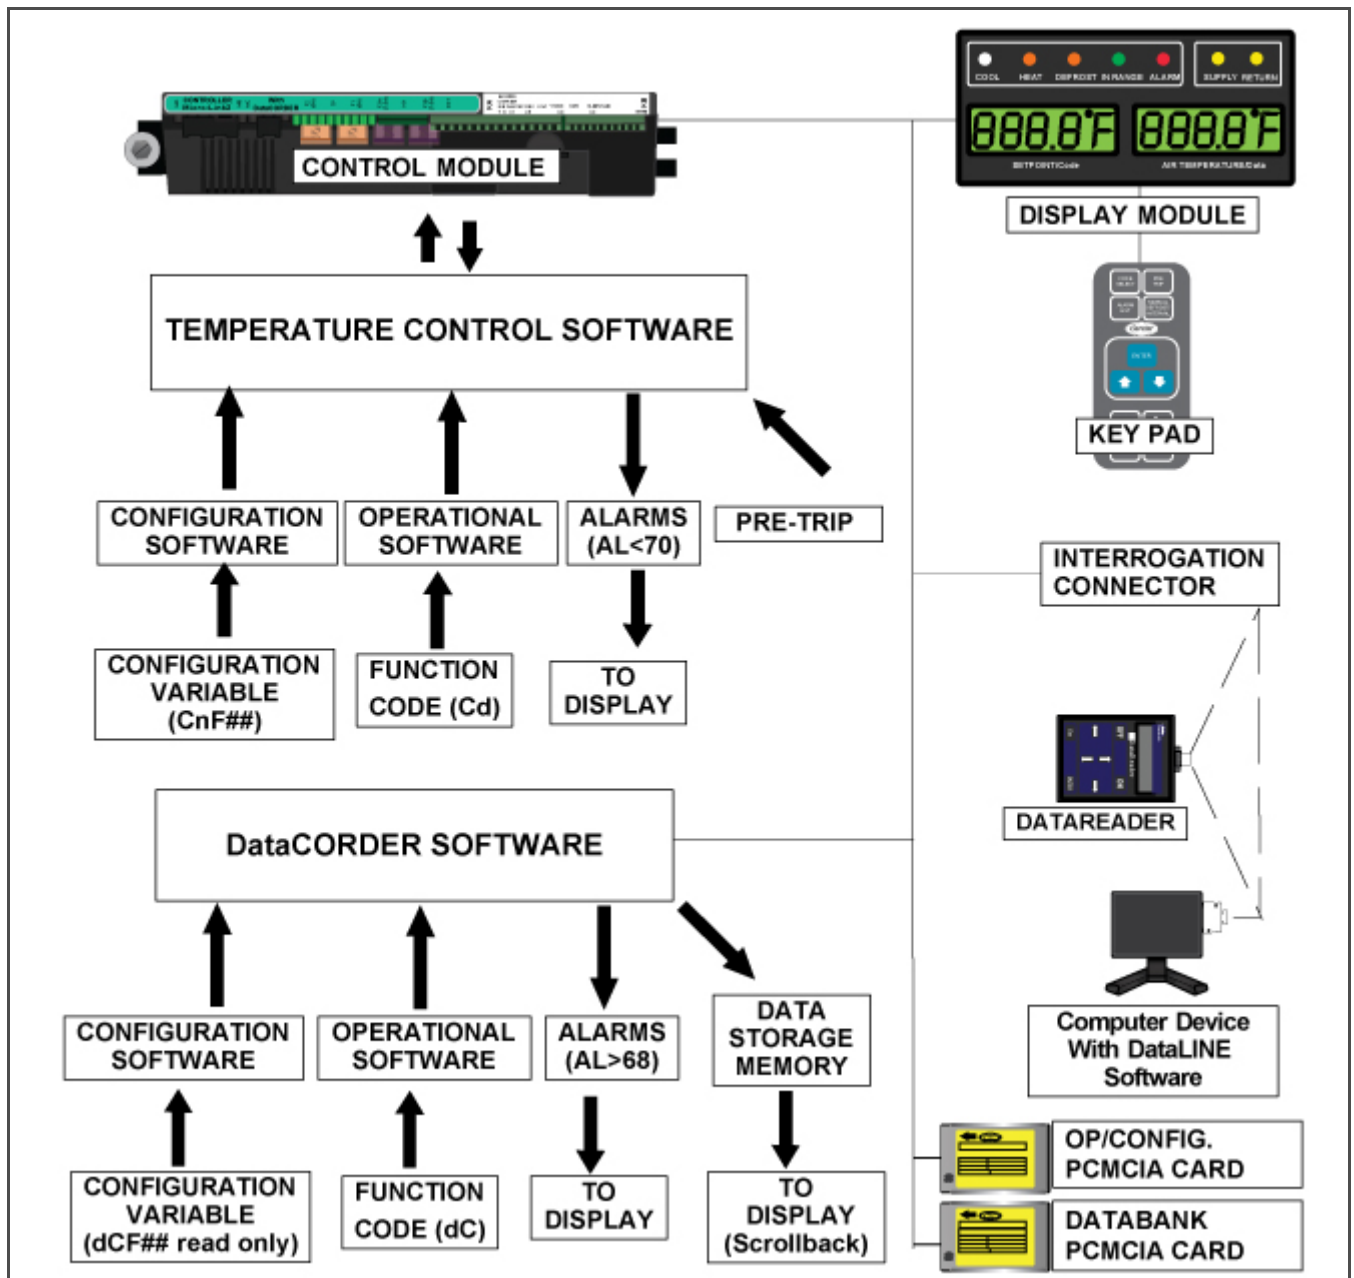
CONTROL MODULE

COOL HEAT DEFROST IN RANGE ALARM SUPPLY RETURN

888.8°F 888.8°F

DISPLAY MODULE

KEY PAD

TEMPERATURE CONTROL SOFTWARE

CONFIGURATION SOFTWARE

OPERATIONAL SOFTWARE

ALARMS (AL<70)

PRE-TRIP

CONFIGURATION VARIABLE (CnF##)

FUNCTION CODE (Cd)

TO DISPLAY

INTERROGATION CONNECTOR

DATAREADER

DataCORDER SOFTWARE

CONFIGURATION SOFTWARE

OPERATIONAL SOFTWARE

ALARMS (AL>68)

DATA STORAGE MEMORY

Computer Device With DataLINE Software

CONFIGURATION VARIABLE (dCF## read only)

FUNCTION CODE (dC)

TO DISPLAY

TO DISPLAY (Scrollback)

OP/CONFIG. PCMCIA CARD

DATABANK PCMCIA CARD